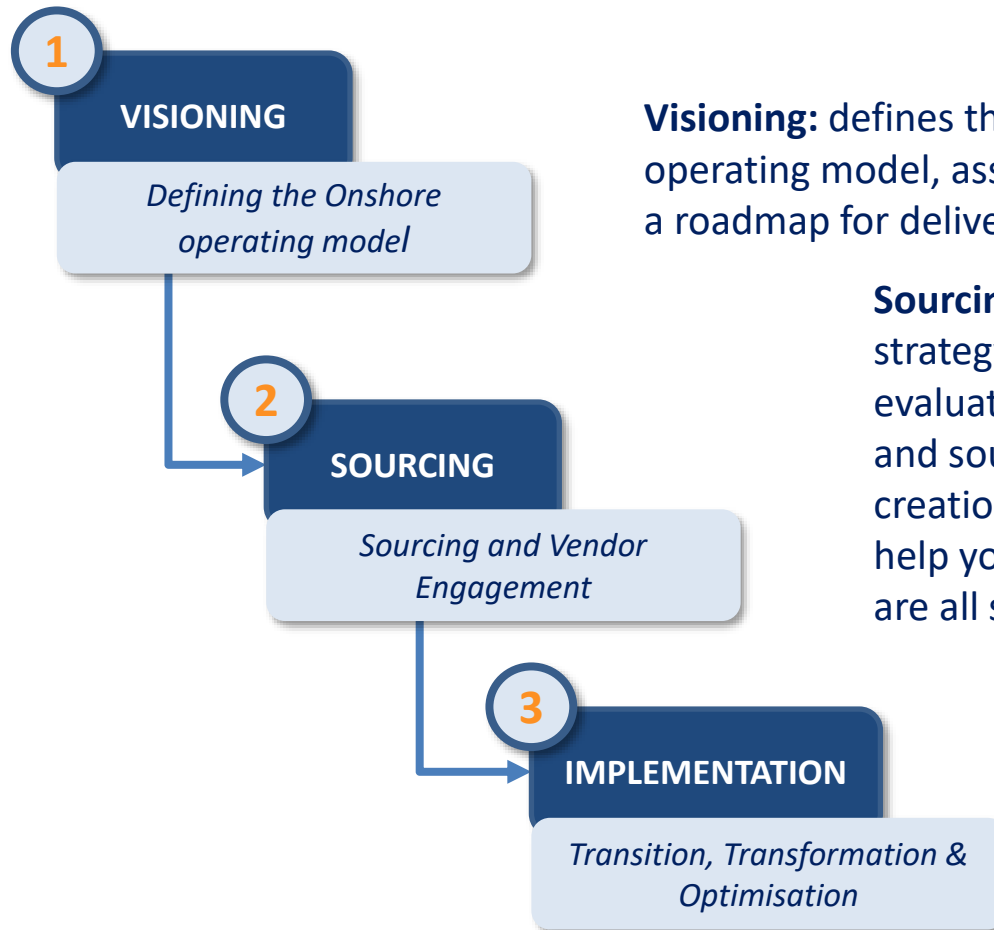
1

VISIONING

Defining the Onshore operating model

2

SOURCING

Sourcing and Vendor Engagement

3

IMPLEMENTATION

Transition, Transformation & Optimisation

**Visioning:** defines th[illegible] operating model, ass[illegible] a roadmap for delive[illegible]

**Sourcin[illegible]** strateg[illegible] evaluat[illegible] and sou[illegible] creatio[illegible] help yo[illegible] are all s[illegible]